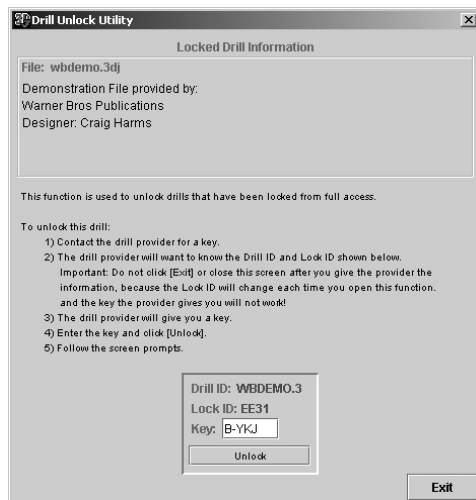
Drill Unlock Utility

Locked Drill Information

File: wbdemo.3dj

Demonstration File provided by:
Warner Bros Publications
Designer: Craig Harms

This function is used to unlock drills that have been locked from full access.

To unlock this drill:
1) Contact the drill provider for a key.
2) The drill provider will want to know the Drill ID and Lock ID shown below. Important: Do not click [Exit] or close this screen after you give the provider the information, because the Lock ID will change each time you open this function. and the key the provider gives you will not work!
3) The drill provider will give you a key.
4) Enter the key and click [Unlock].
5) Follow the screen prompts.

Drill ID: WBDEMO.3
Lock ID: EE31
Key: B-YKJ
Unlock

Exit